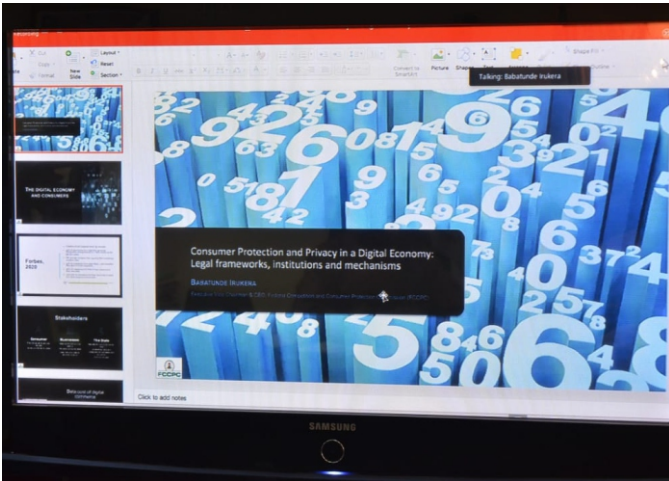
Layout

Reset

New Slide

Section

Picture

Shapes

Talking: Babatunde Irukera

Shape Fill

THE DIGITAL ECONOMY AND CONSUMERS

Forbes, 2020

Stakeholders

Consumer Protection and Privacy in a Digital Economy: Legal frameworks, institutions and mechanisms

BABATUNDE IRUKERA

Executive Vice Chairman & CEO, Federal Competition and Consumer Protection Commission (FCCPC)

FCCPC

Click to add notes

SAMSUNG